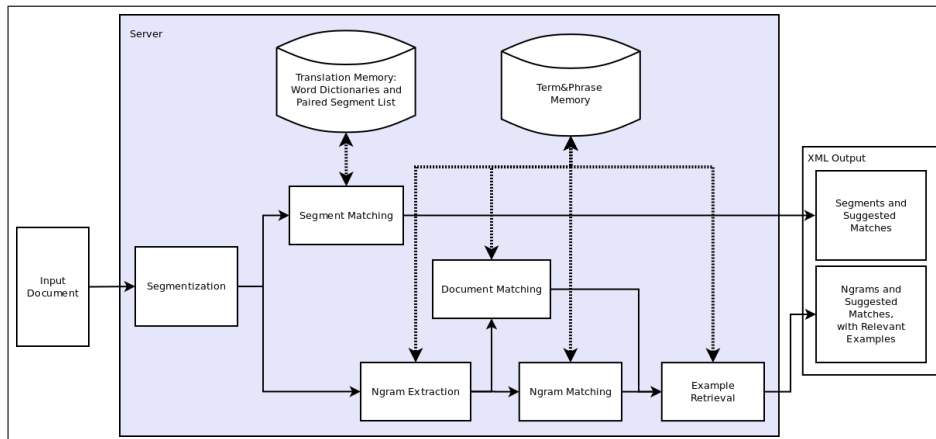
Server

Translation Memory: Word Dictionaries and Paired Segment List

Term&Phrase Memory

XML Output

Segment Matching

Segments and Suggested Matches

Input Document

Segmentization

Document Matching

Ngrams and Suggested Matches, with Relevant Examples

Ngram Extraction

Ngram Matching

Example Retrieval